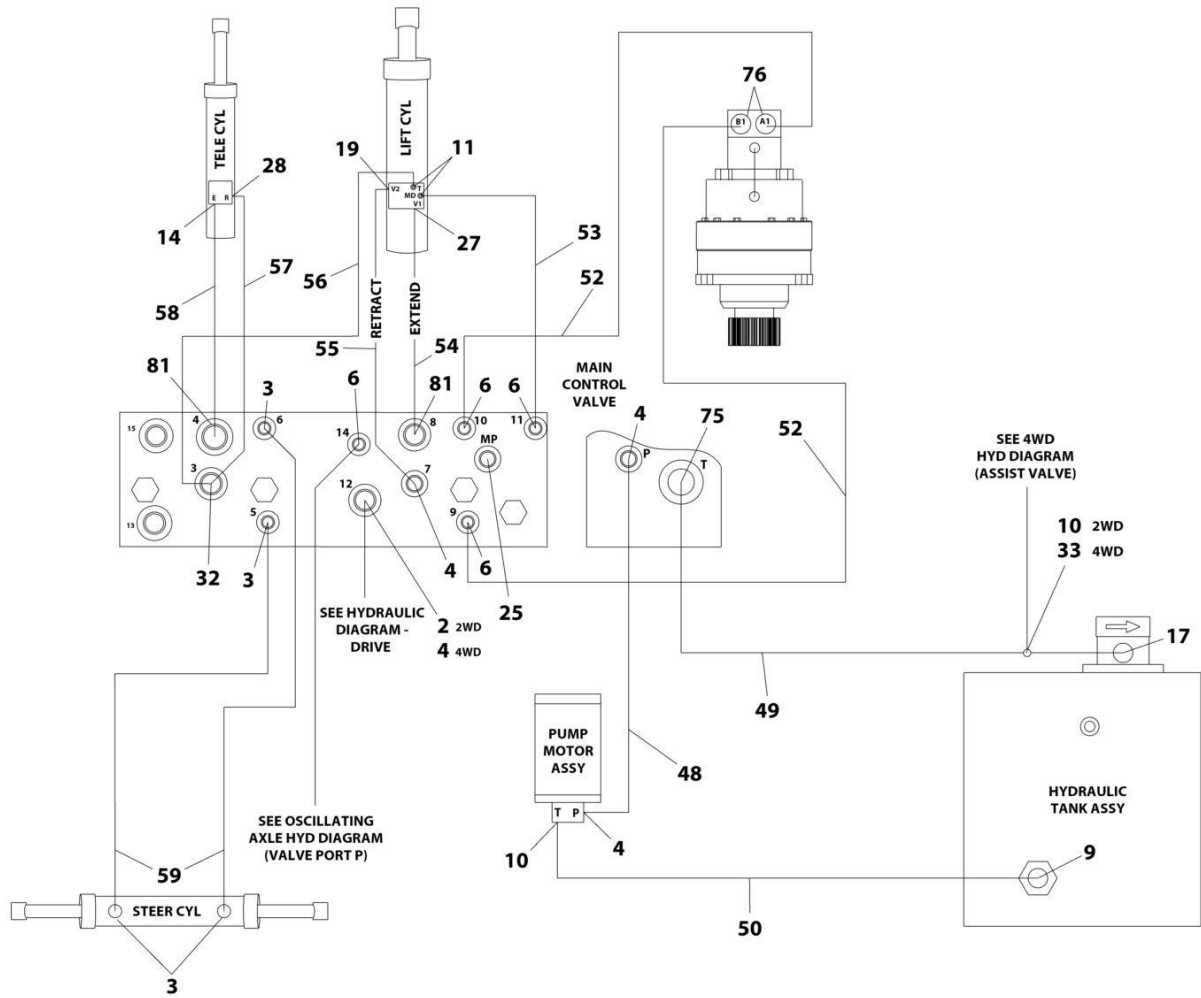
TELE CYL
LIFT CYL
76
B1 A1
19
11
28
V2
T
MD
V1
E R
14
27
53
57
56
58
52
RETRACT
EXTEND
55
54
81
3
6
81
6
6
MAIN CONTROL VALVE
15
4
6
14
8
10
11
4
75
52
MP
P
T
3
12
7
SEE 4WD HYD DIAGRAM (ASSIST VALVE)
13
5
9
32
3
4
6
25
10 2WD
33 4WD
SEE HYDRAULIC DIAGRAM - DRIVE
2 2WD
4 4WD
17
49
PUMP MOTOR ASSY
48
HYDRAULIC TANK ASSY
SEE OSCILLATING AXLE HYD DIAGRAM (VALVE PORT P)
T P
10
4
9
59
STEER CYL
50
3